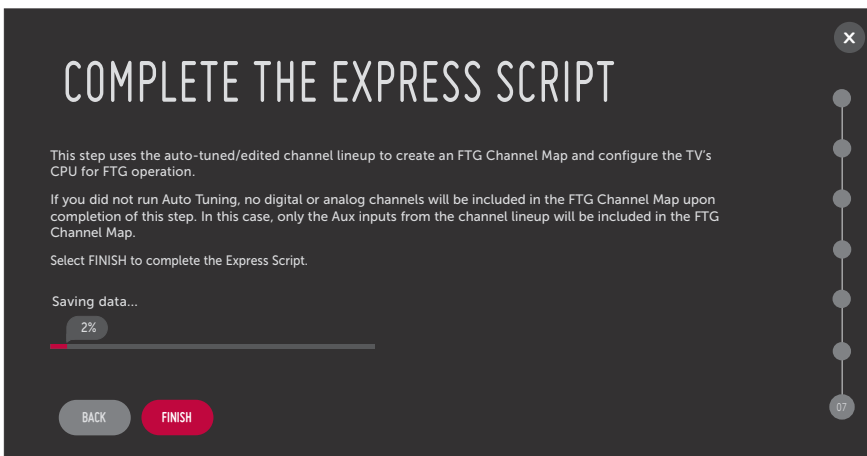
COMPLETE THE EXPRESS SCRIPT

This step uses the auto-tuned/edited channel lineup to create an FTG Channel Map and configure the TV's CPU for FTG operation.

If you did not run Auto Tuning, no digital or analog channels will be included in the FTG Channel Map upon completion of this step. In this case, only the Aux inputs from the channel lineup will be included in the FTG Channel Map.

Select FINISH to complete the Express Script.

Saving data...

2%

BACK

FINISH

07